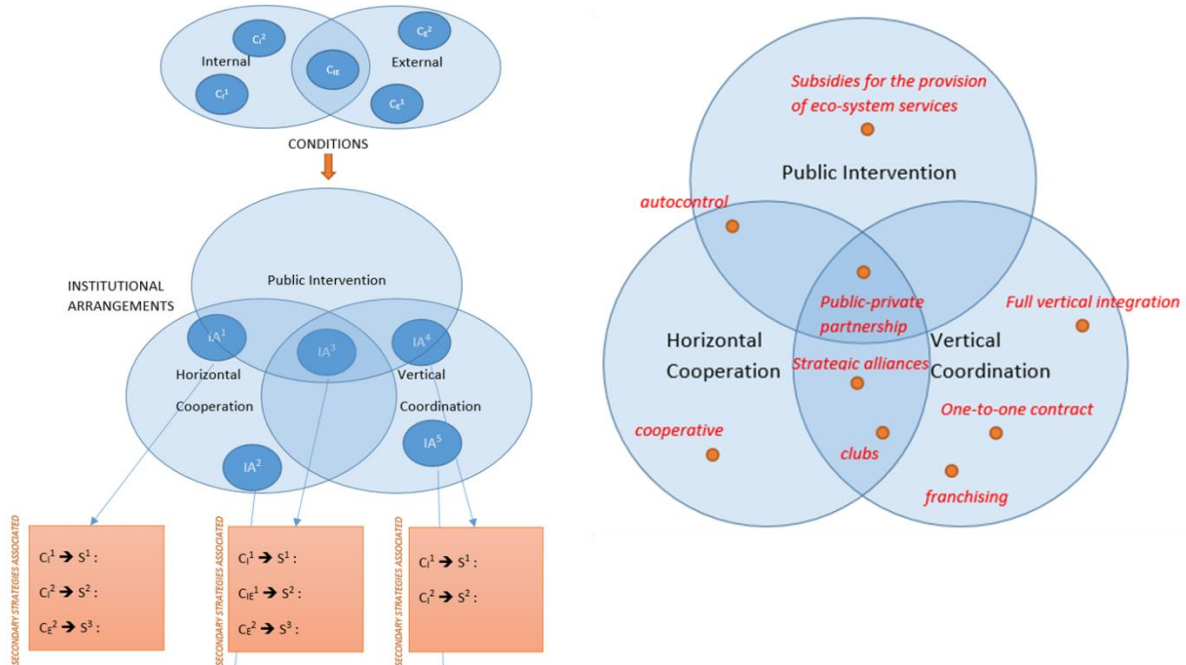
$C_I^2$ Internal $C_I^1$ $C_{IE}$ $C_E^2$ External $C_E^1$

CONDITIONS

INSTITUTIONAL ARRANGEMENTS

Public Intervention

$IA^1$ $IA^3$ $IA^4$

Horizontal Cooperation

Vertical Coordination

$IA^2$ $IA^5$

SECONDARY STRATEGIES ASSOCIATED

$C_I^1 \rightarrow S^1$ :
$C_I^2 \rightarrow S^2$ :
$C_E^2 \rightarrow S^3$ :

SECONDARY STRATEGIES ASSOCIATED

$C_I^1 \rightarrow S^1$ :
$C_{IE}^1 \rightarrow S^2$ :
$C_E^2 \rightarrow S^3$ :

SECONDARY STRATEGIES ASSOCIATED

$C_I^1 \rightarrow S^1$ :
$C_I^2 \rightarrow S^2$ :

Subsidies for the provision of eco-system services

Public Intervention

autocontrol

Public-private partnership

Full vertical integration

Horizontal Cooperation

Strategic alliances

Vertical Coordination

One-to-one contract

cooperative

clubs

franchising